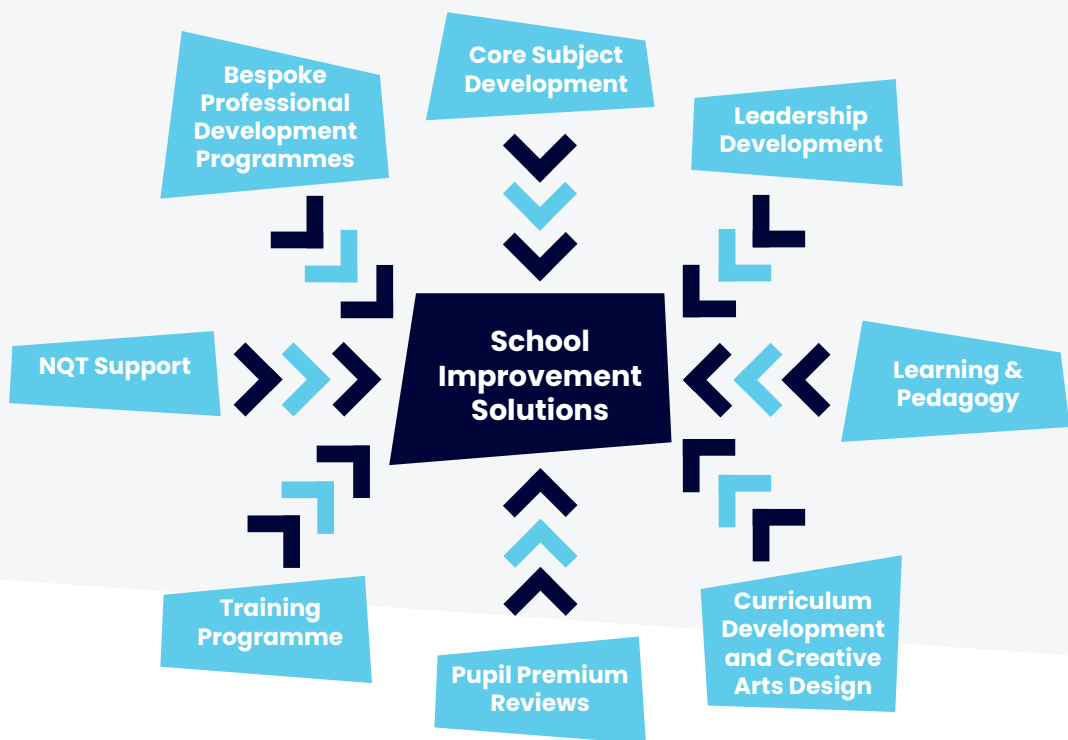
Bespoke Professional Development Programmes

Core Subject Development

Leadership Development

NQT Support

School Improvement Solutions

Learning & Pedagogy

Training Programme

Pupil Premium Reviews

Curriculum Development and Creative Arts Design